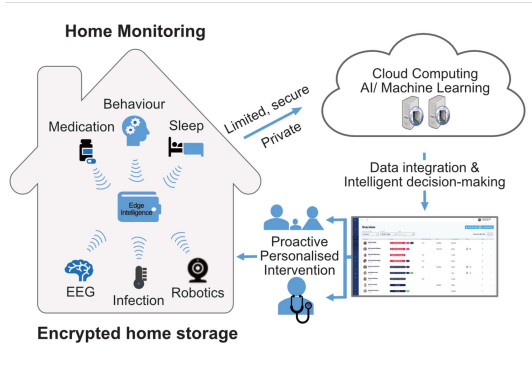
Home Monitoring

Behaviour

Medication

Sleep

Edge Intelligence

EEG

Infection

Robotics

Encrypted home storage

Limited, secure

Private

Cloud Computing
AI/ Machine Learning

Data integration &
Intelligent decision-making

Proactive
Personalised
Intervention

Overview